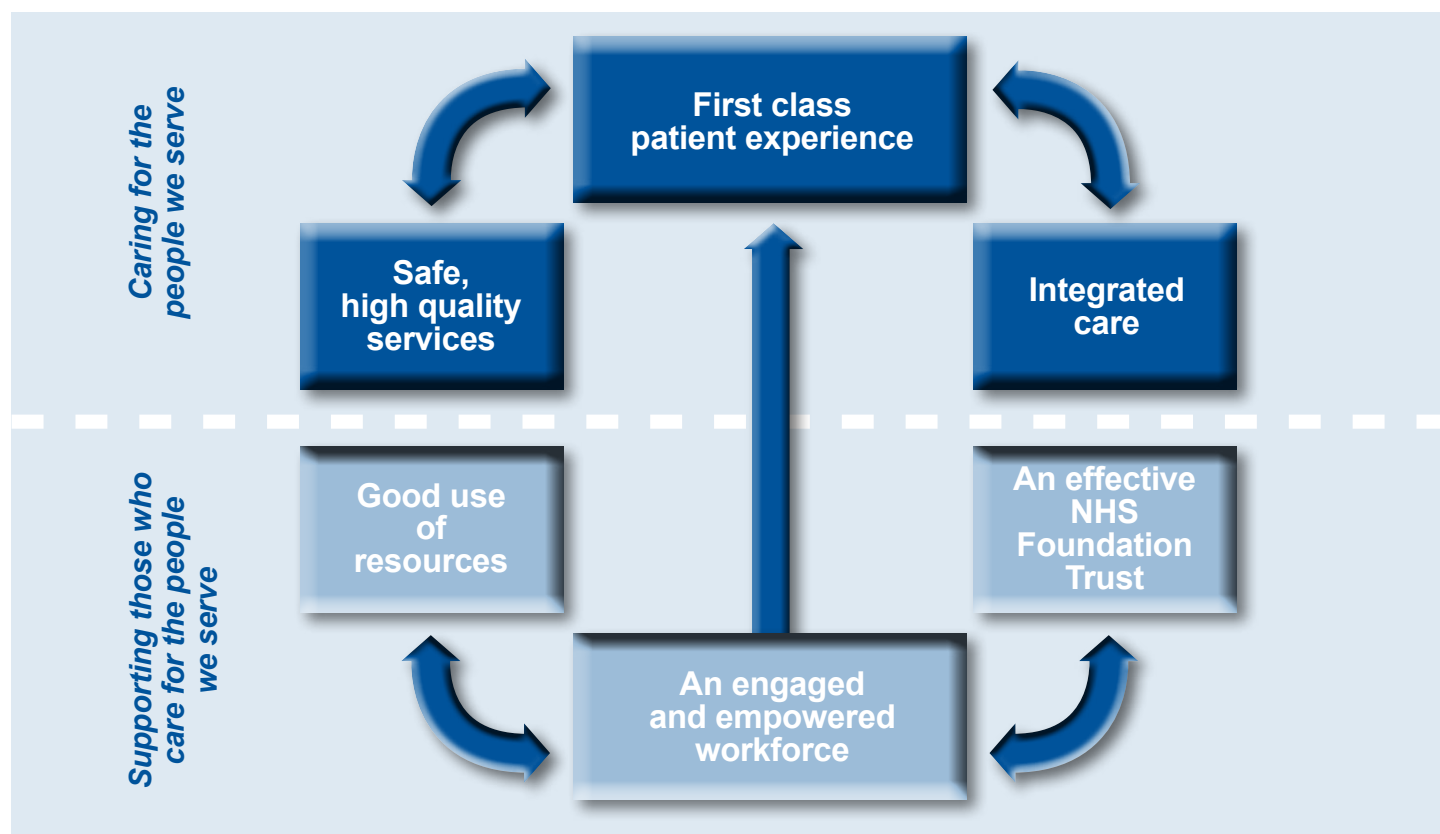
Caring for the people we serve

First class patient experience

Safe, high quality services

Integrated care

Supporting those who care for the people we serve

Good use of resources

An effective NHS Foundation Trust

An engaged and empowered workforce